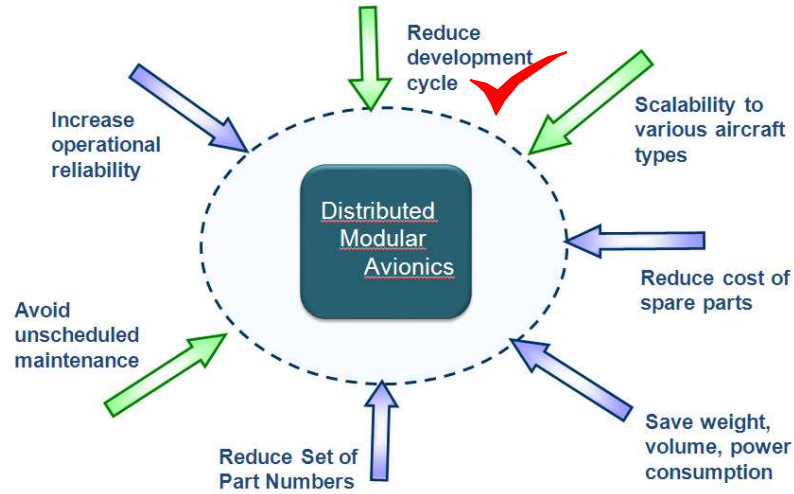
Reduce development cycle

Increase operational reliability

Scalability to various aircraft types

Distributed Modular Avionics

Reduce cost of spare parts

Avoid unscheduled maintenance

Save weight, volume, power consumption

Reduce Set of Part Numbers